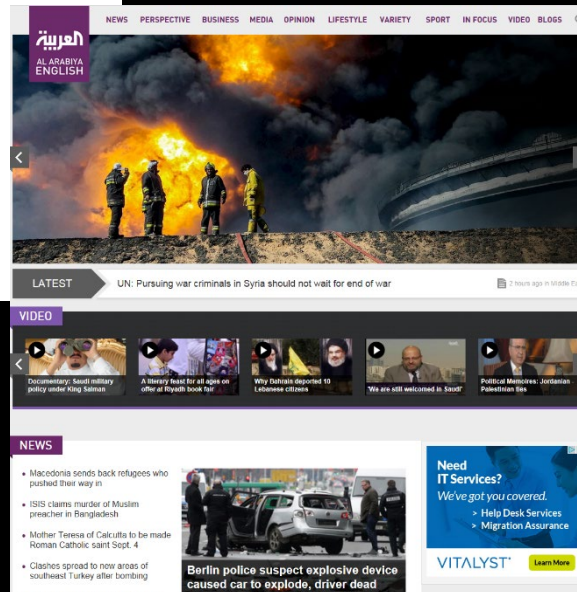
العربية
AL ARABIYA ENGLISH

NEWS PERSPECTIVE BUSINESS MEDIA OPINION LIFESTYLE VARIETY SPORT IN FOCUS VIDEO BLOGS

LATEST UN: Pursuing war criminals in Syria should not wait for end of war 2 hours ago in Middle E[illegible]

VIDEO

Documentary: Saudi military policy under King Salman

A literary feast for all ages on offer at Riyadh book fair

Why Bahrain deported 10 Lebanese citizens

'We are still welcomed in Saudi'

Political Memoires: Jordanian Palestinian ties

NEWS

• Macedonia sends back refugees who pushed their way in

• ISIS claims murder of Muslim preacher in Bangladesh

• Mother Teresa of Calcutta to be made Roman Catholic saint Sept. 4

• Clashes spread to new areas of southeast Turkey after bombing

Berlin police suspect explosive device caused car to explode, driver dead

Need IT Services?
We've got you covered.
> Help Desk Services
> Migration Assurance

VITALYST
Learn More